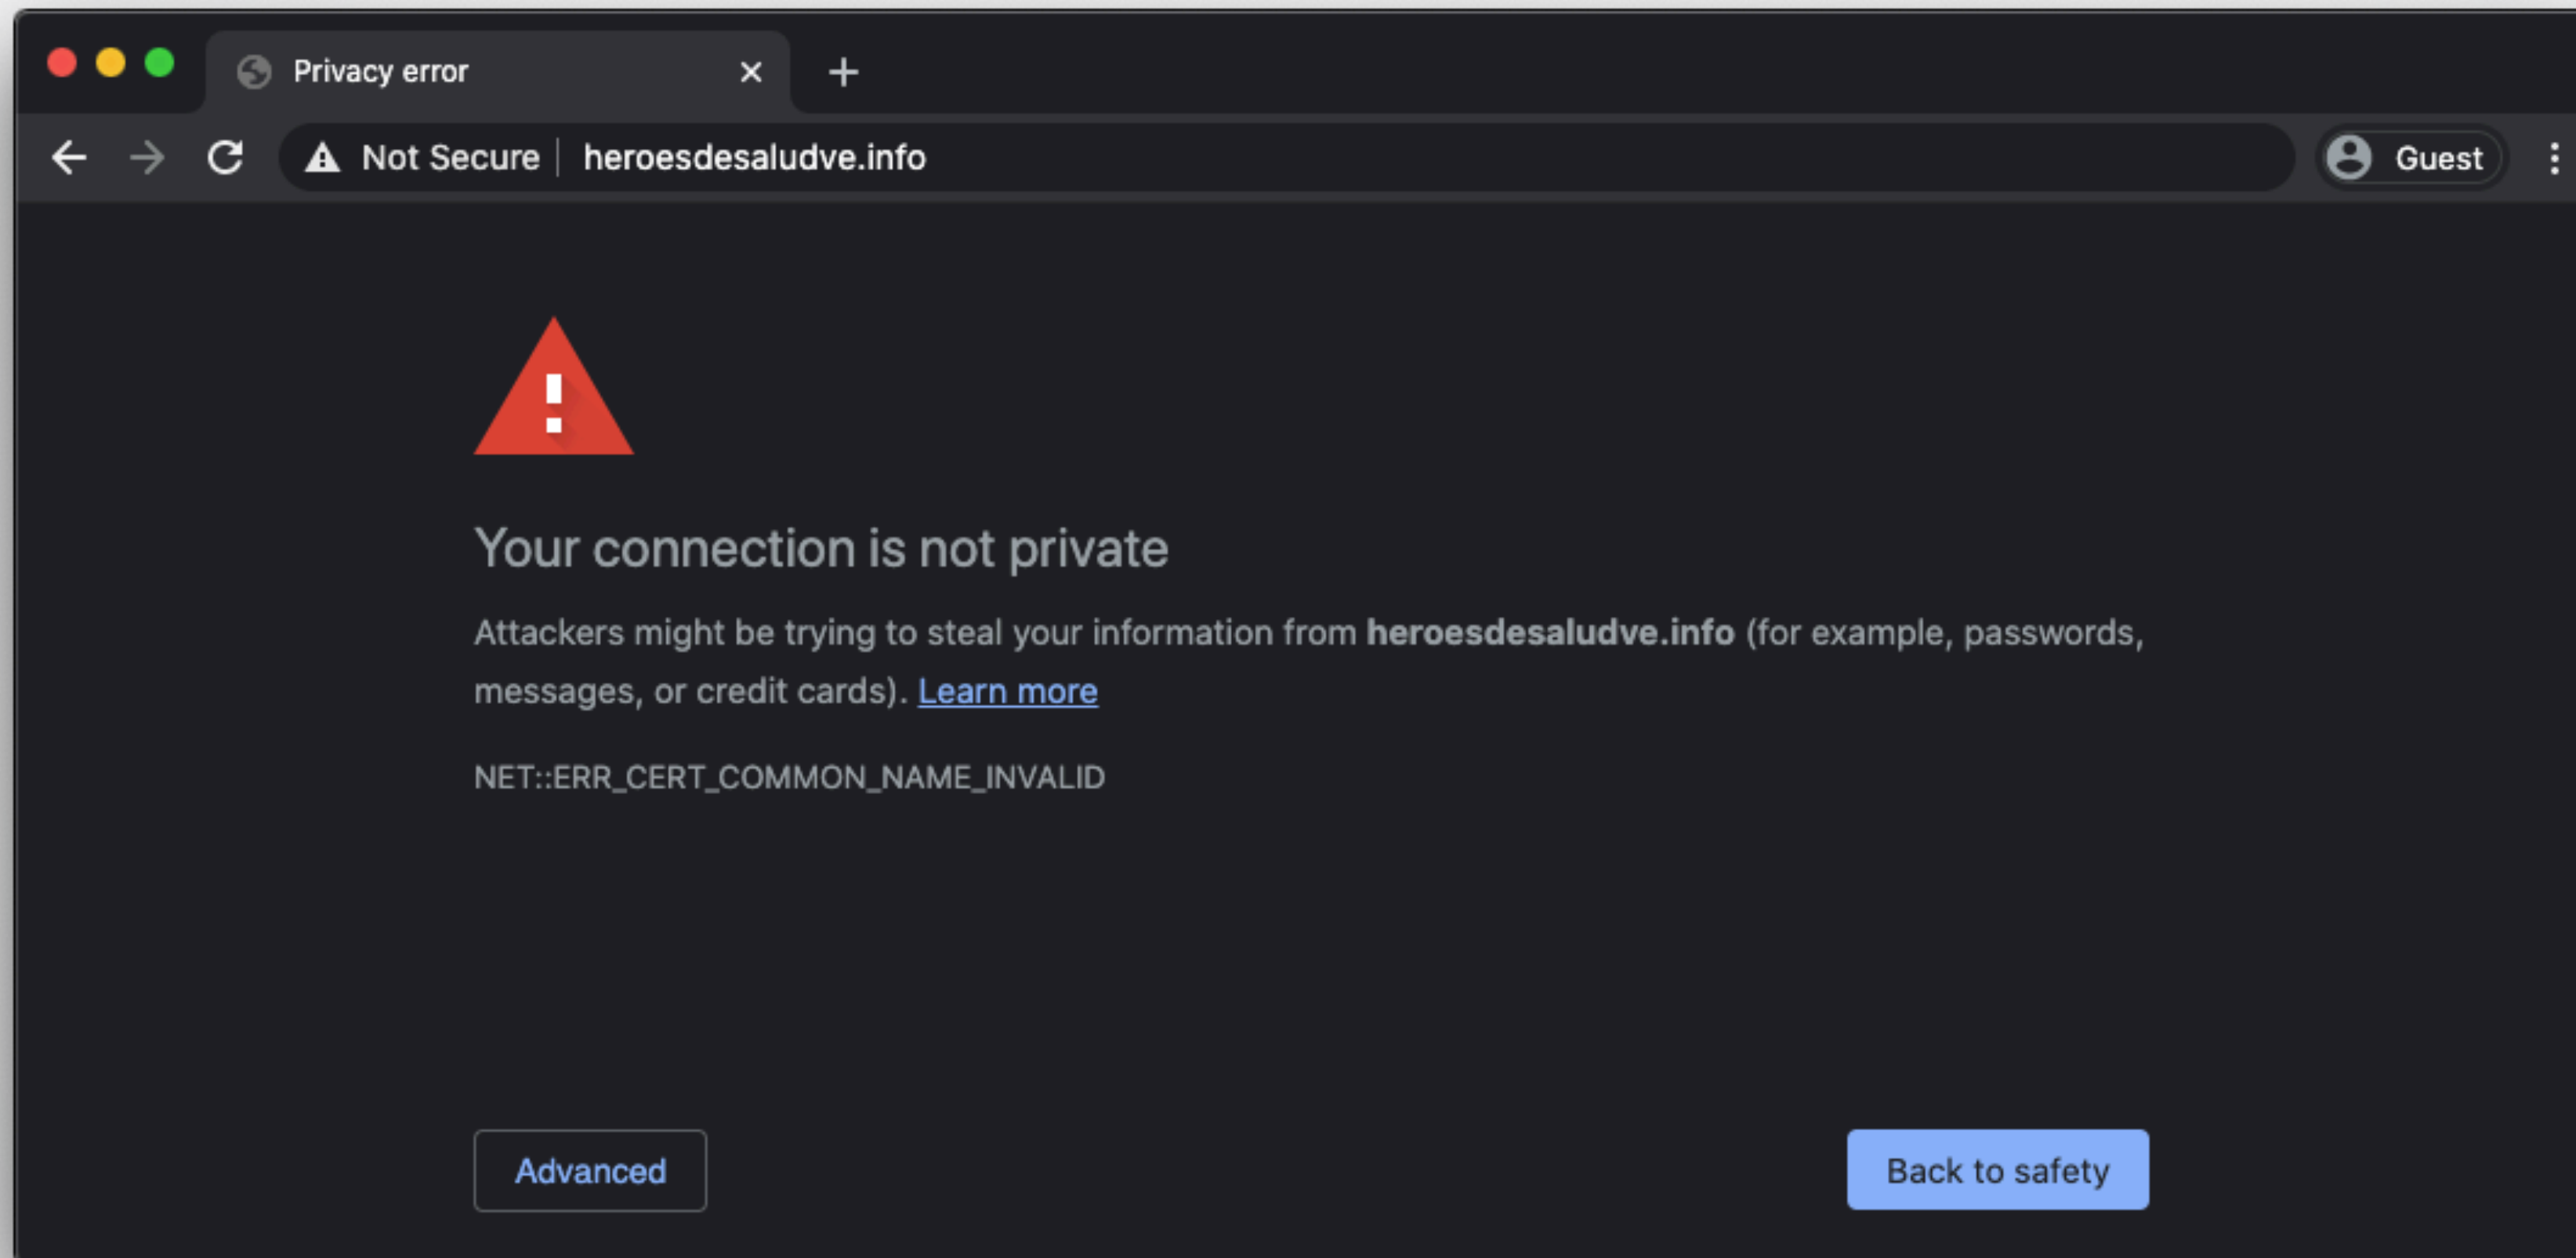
Privacy error

Not Secure | heroesdesaludve.info

Guest

Your connection is not private

Attackers might be trying to steal your information from **heroesdesaludve.info** (for example, passwords, messages, or credit cards). Learn more

NET::ERR_CERT_COMMON_NAME_INVALID

Advanced

Back to safety